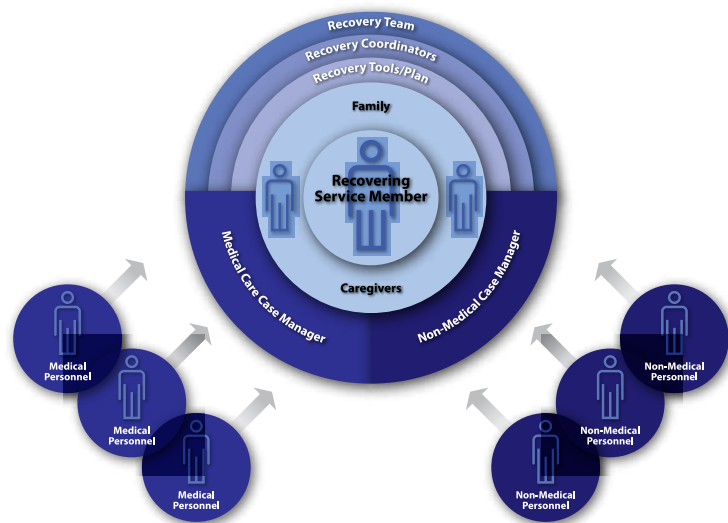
Recovery Team

Recovery Coordinators

Recovery Tools/Plan

Family

Recovering Service Member

Caregivers

Medical Care Case Manager

Non-Medical Case Manager

Medical Personnel

Medical Personnel

Medical Personnel

Non-Medical Personnel

Non-Medical Personnel

Non-Medical Personnel